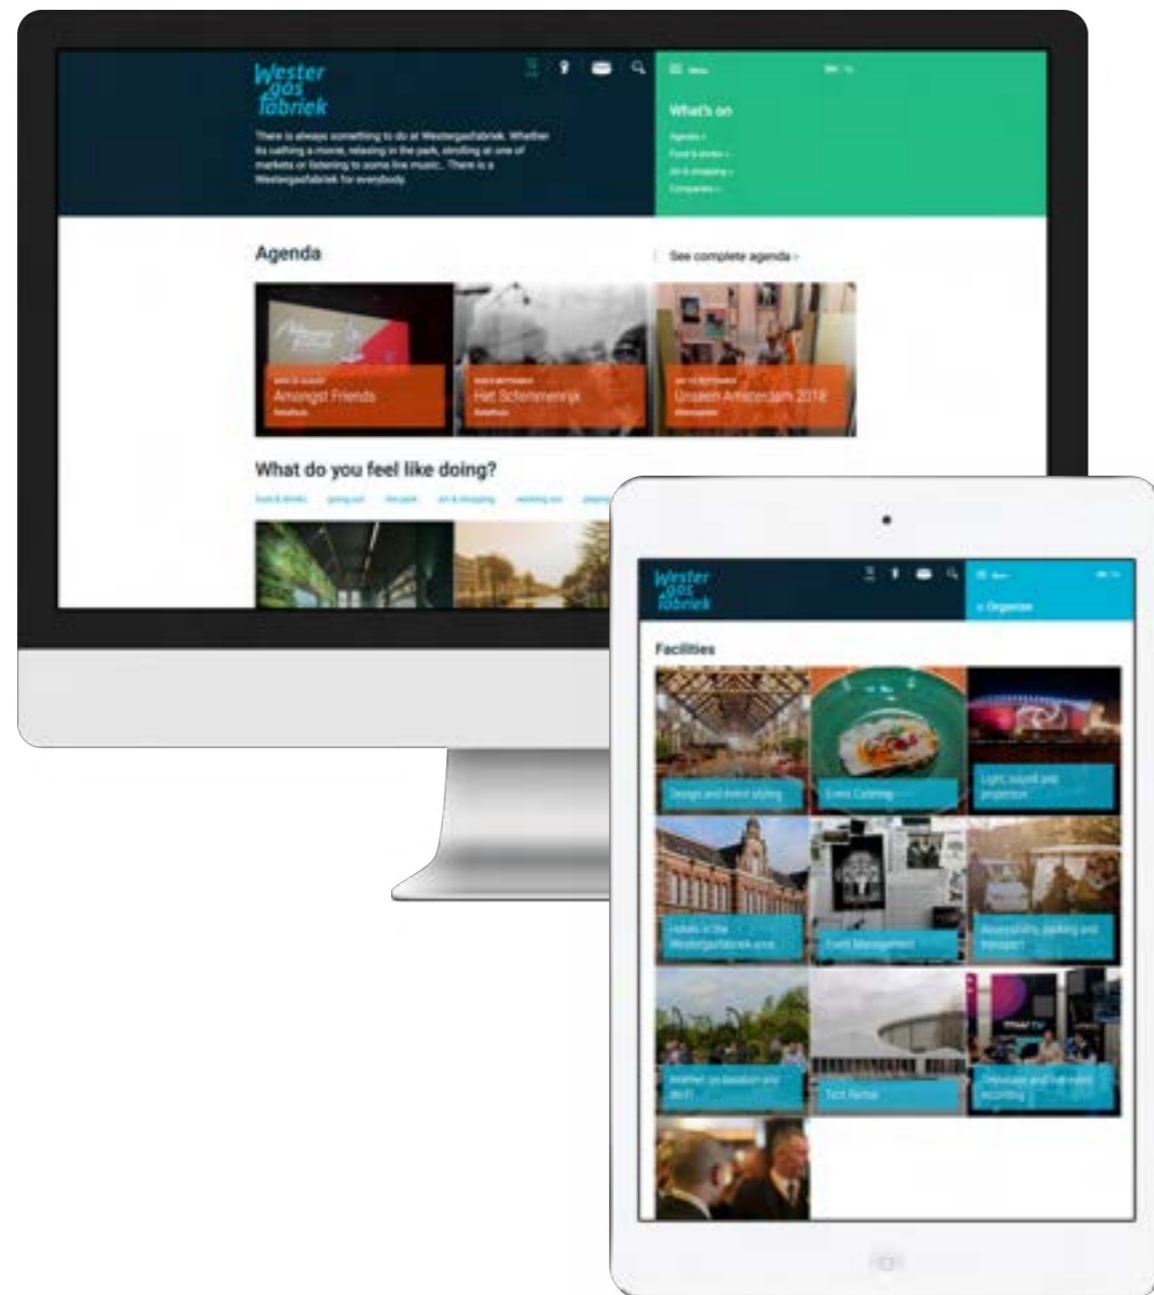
Wester gas fabriek

There is always something to do at Westergasfabriek. Whether its catching a movie, relaxing in the park, strolling at one of markets or listening to some live music.. There is a Westergasfabriek for everybody.

Menu

What's on

Agenda ›
Food & drinks ›
Art & shopping ›
Companies ›

Agenda

See complete agenda ›

Amongst Friends

Het Schimmenrijk

Unseen Amsterdam 2018

What do you feel like doing?

food & drinks going out the park art & shopping

Wester gas fabriek

Menu

‹ Organize

Facilities

Design and event styling

Event Catering

Light, sound and projection

Hotels in the Westergasfabriek area

Event Management

Accessibility, parking and transport

Weather, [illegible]

Tent Rental

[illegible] recording